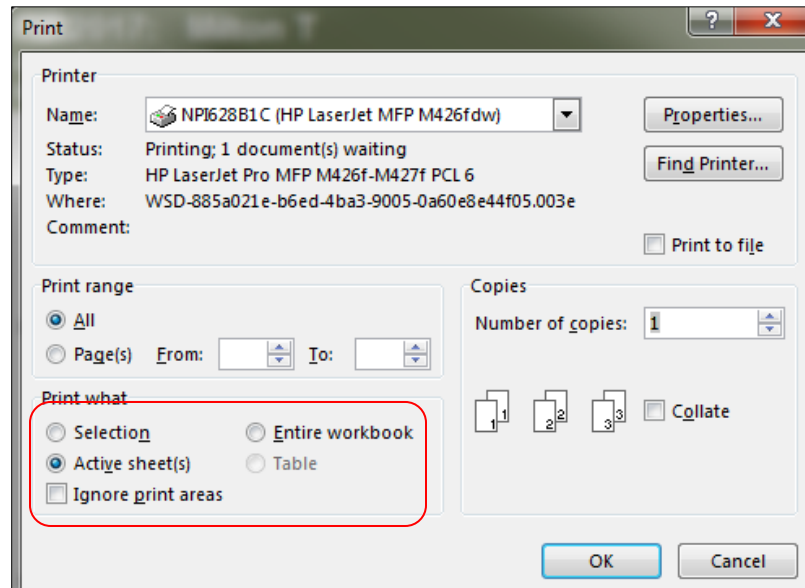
Print

?

X

Printer

Name: NPI628B1C (HP LaserJet MFP M426fdw)

Status: Printing; 1 document(s) waiting

Type: HP LaserJet Pro MFP M426f-M427f PCL 6

Where: WSD-885a021e-b6ed-4ba3-9005-0a60e8e44f05.003e

Comment:

Properties...

Find Printer...

Print to file

Print range

All

Page(s) From: To:

Copies

Number of copies: 1

Print what

Selection

Entire workbook

Active sheet(s)

Table

Ignore print areas

1 1

2 2

3 3

Collate

OK

Cancel